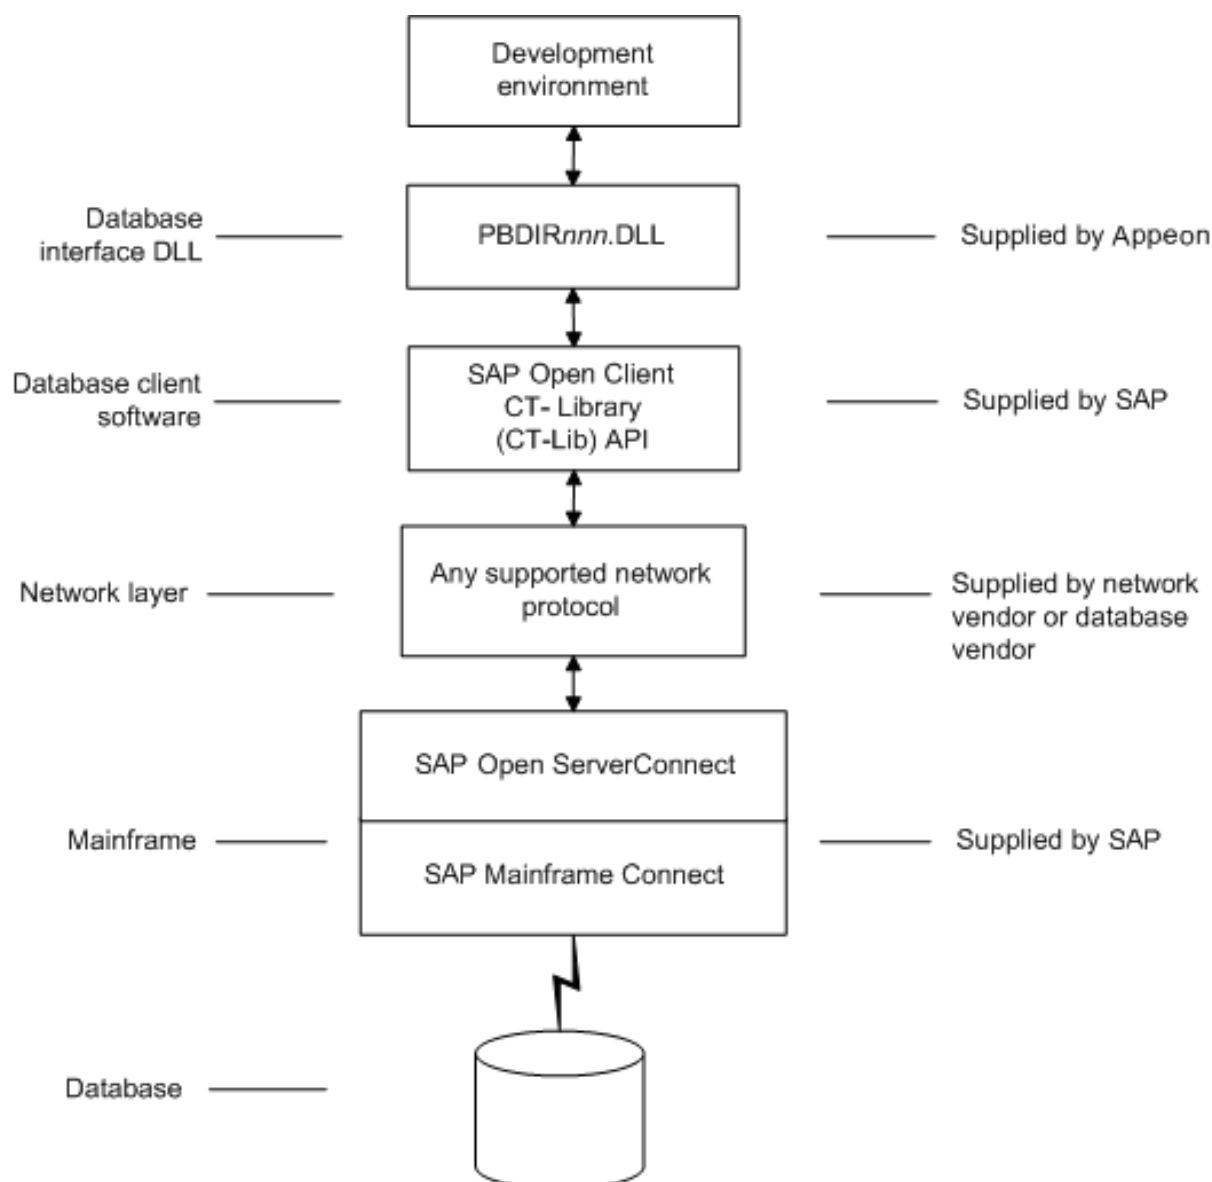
Development environment

Database interface DLL

PBDIRnnn.DLL

Supplied by Appeon

Database client software

SAP Open Client CT- Library (CT-Lib) API

Supplied by SAP

Network layer

Any supported network protocol

Supplied by network vendor or database vendor

SAP Open ServerConnect

Mainframe

SAP Mainframe Connect

Supplied by SAP

Database